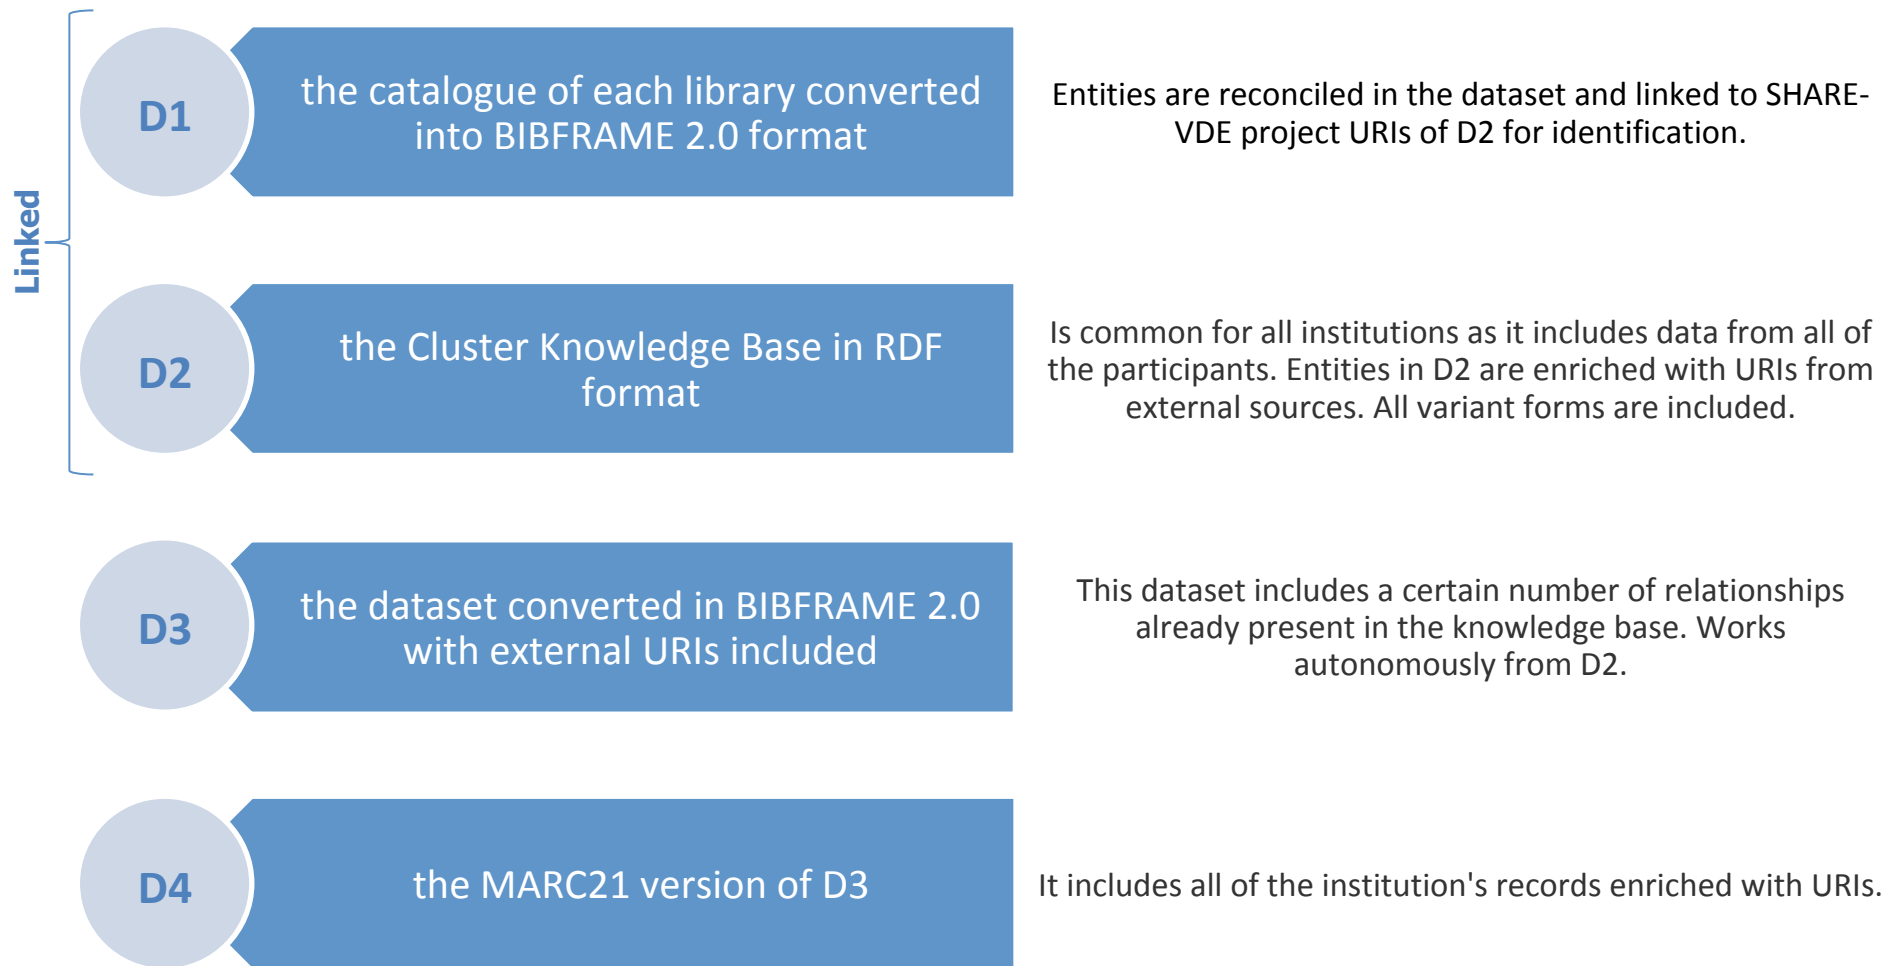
Linked

D1

the catalogue of each library converted into BIBFRAME 2.0 format

Entities are reconciled in the dataset and linked to SHARE-VDE project URIs of D2 for identification.

D2

the Cluster Knowledge Base in RDF format

Is common for all institutions as it includes data from all of the participants. Entities in D2 are enriched with URIs from external sources. All variant forms are included.

D3

the dataset converted in BIBFRAME 2.0 with external URIs included

This dataset includes a certain number of relationships already present in the knowledge base. Works autonomously from D2.

D4

the MARC21 version of D3

It includes all of the institution's records enriched with URIs.